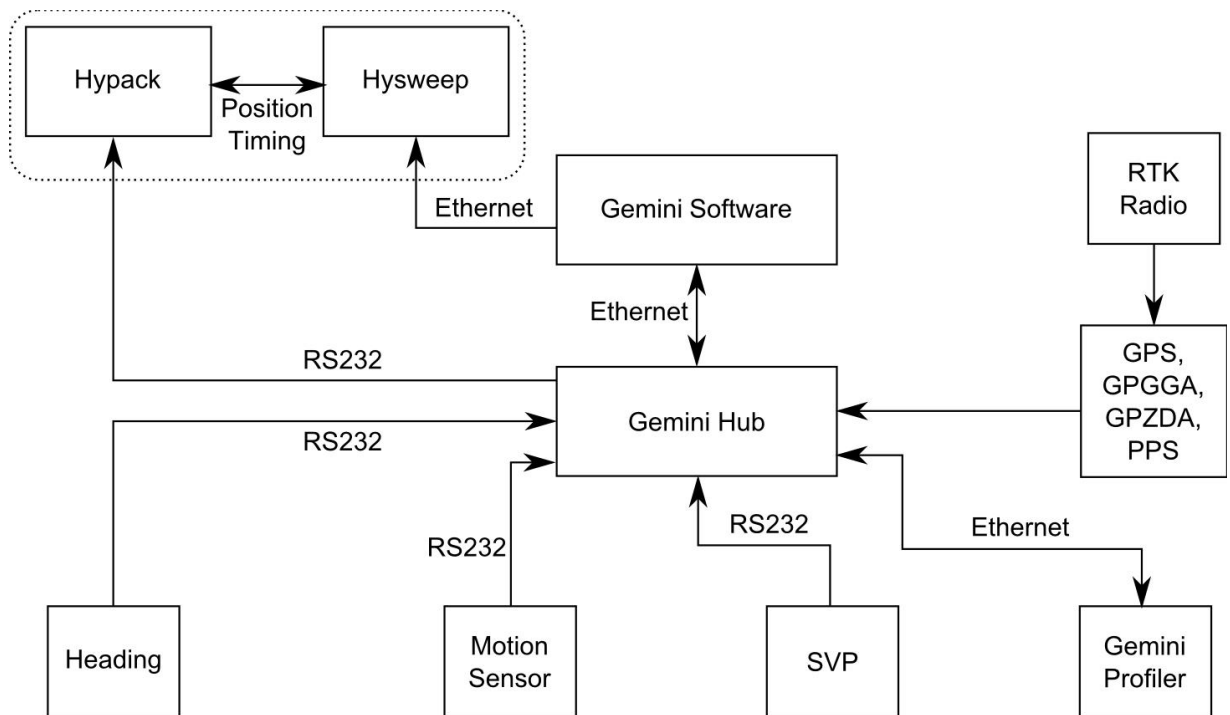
Hypack

Position Timing

Hysweep

RTK Radio

Ethernet

Gemini Software

Ethernet

GPS, GPGGA, GPZDA, PPS

RS232

Gemini Hub

RS232

RS232

RS232

Ethernet

Heading

Motion Sensor

SVP

Gemini Profiler